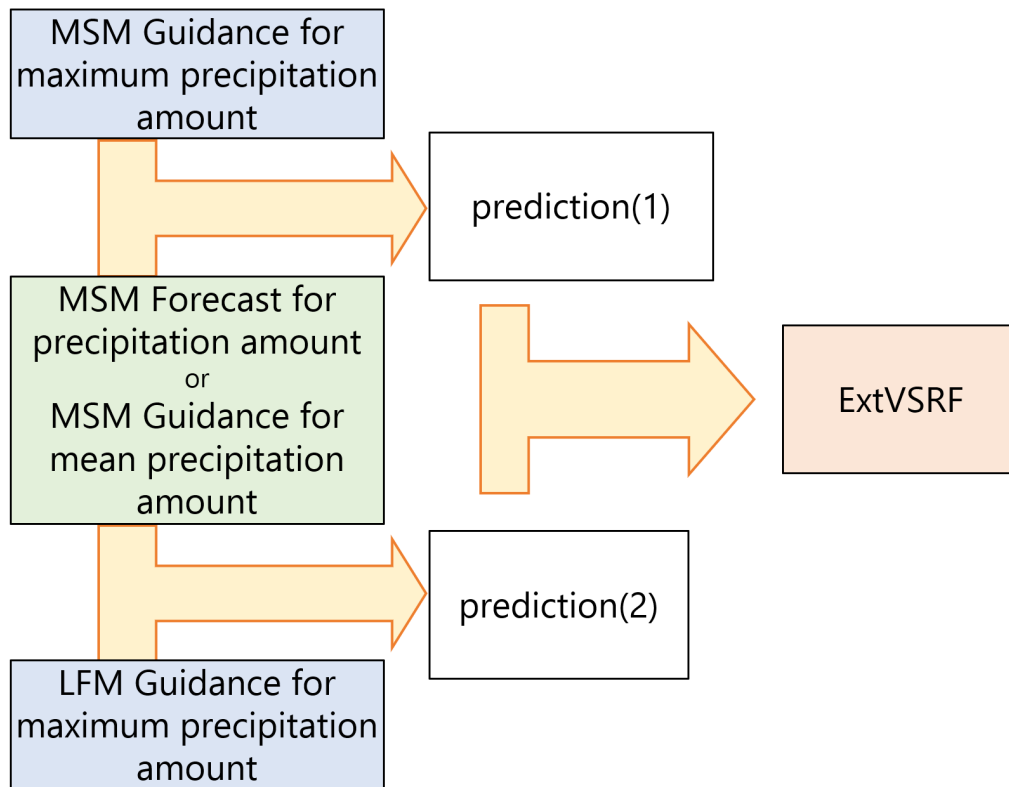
MSM Guidance for maximum precipitation amount

prediction(1)

MSM Forecast for precipitation amount
or
MSM Guidance for mean precipitation amount

ExtVSRF

prediction(2)

LFM Guidance for maximum precipitation amount